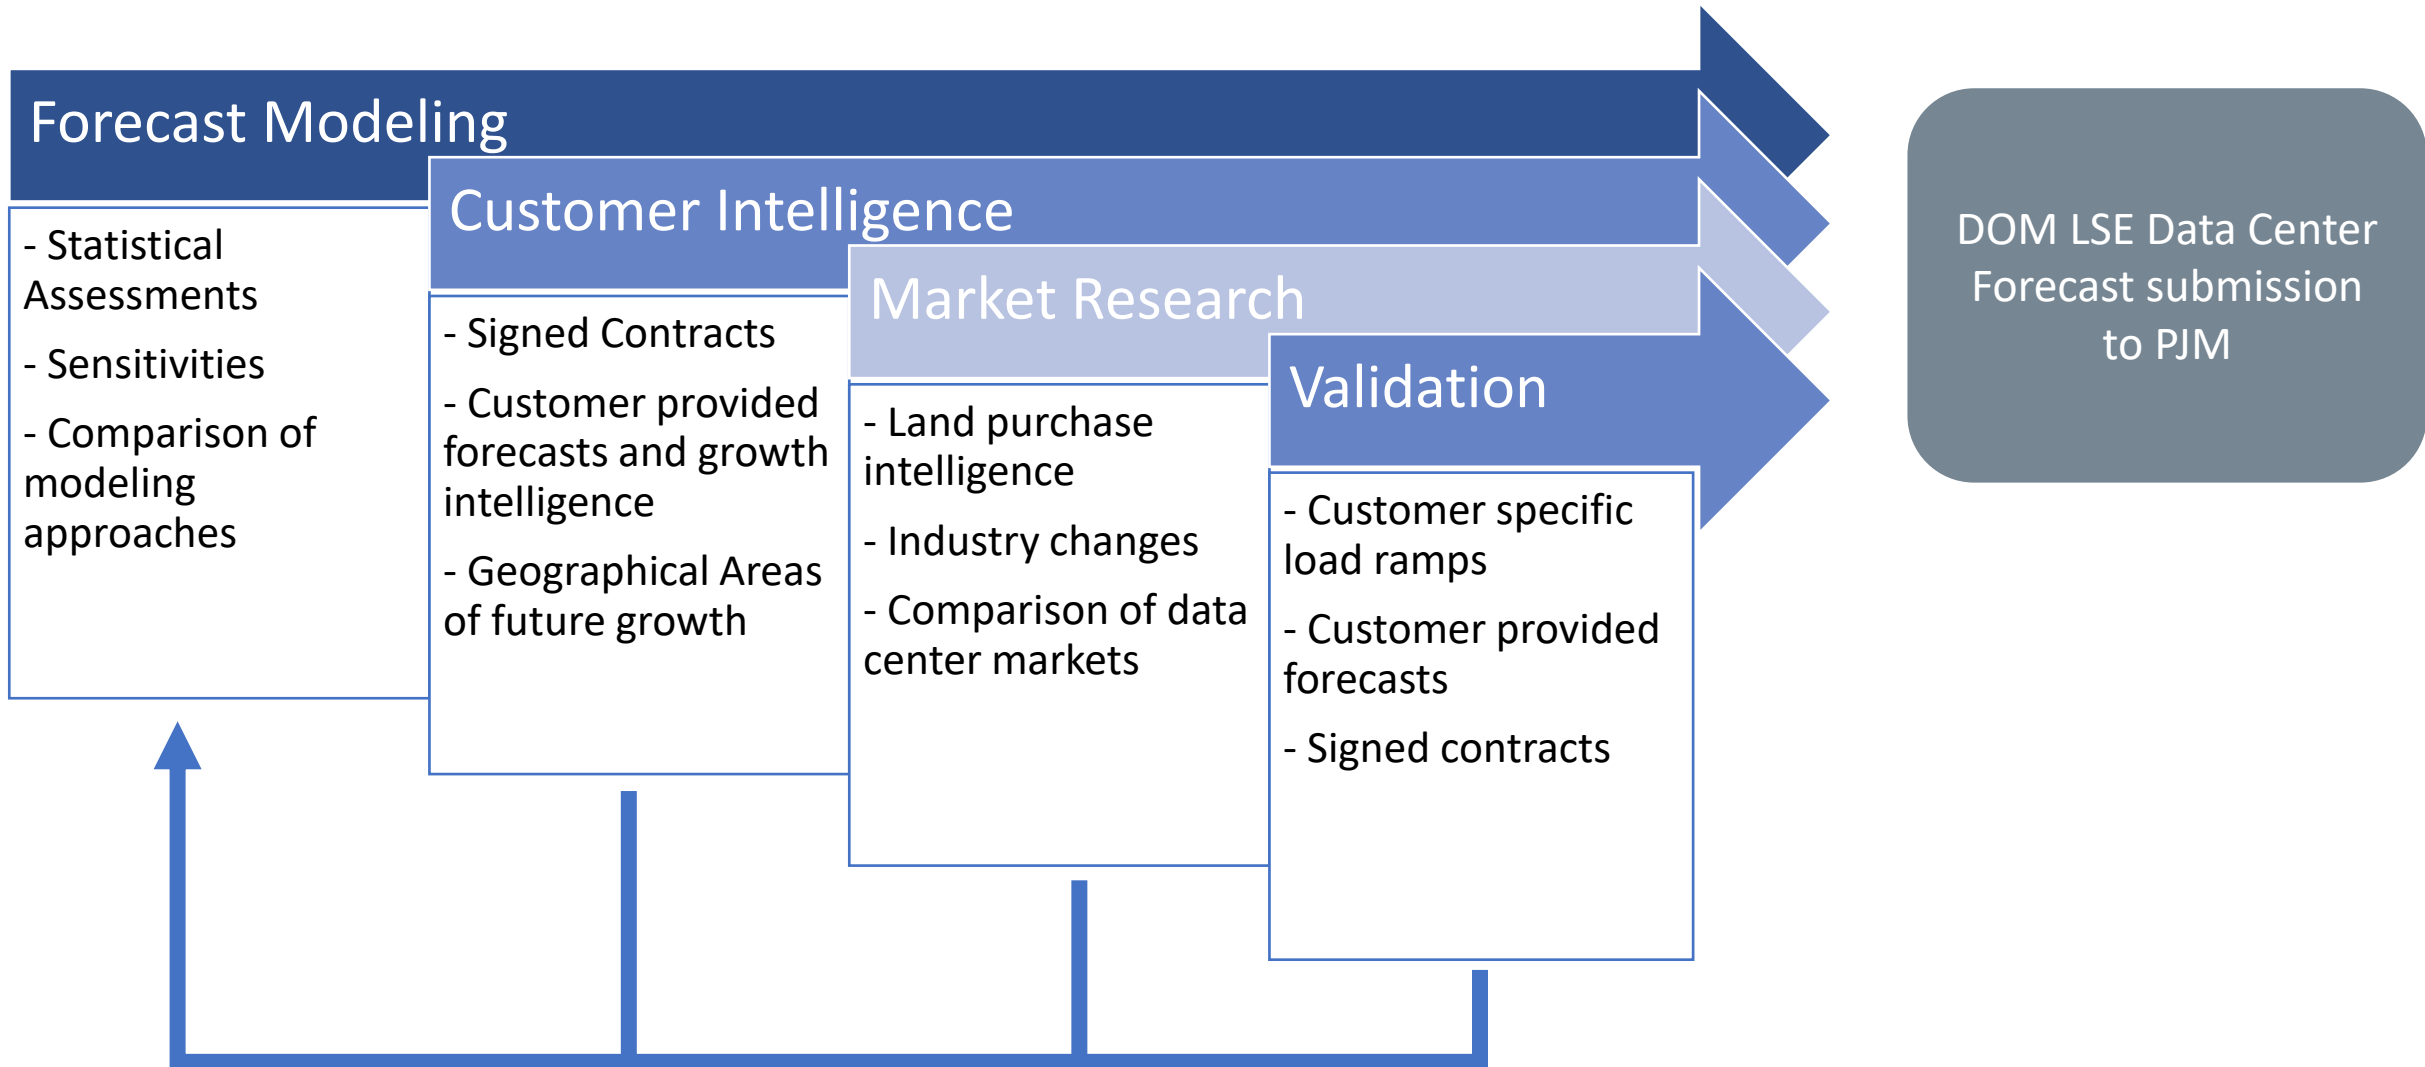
Forecast Modeling

- Statistical Assessments

- Sensitivities

- Comparison of modeling approaches

Customer Intelligence

- Signed Contracts

- Customer provided forecasts and growth intelligence

- Geographical Areas of future growth

Market Research

- Land purchase intelligence

- Industry changes

- Comparison of data center markets

Validation

- Customer specific load ramps

- Customer provided forecasts

- Signed contracts

DOM LSE Data Center Forecast submission to PJM